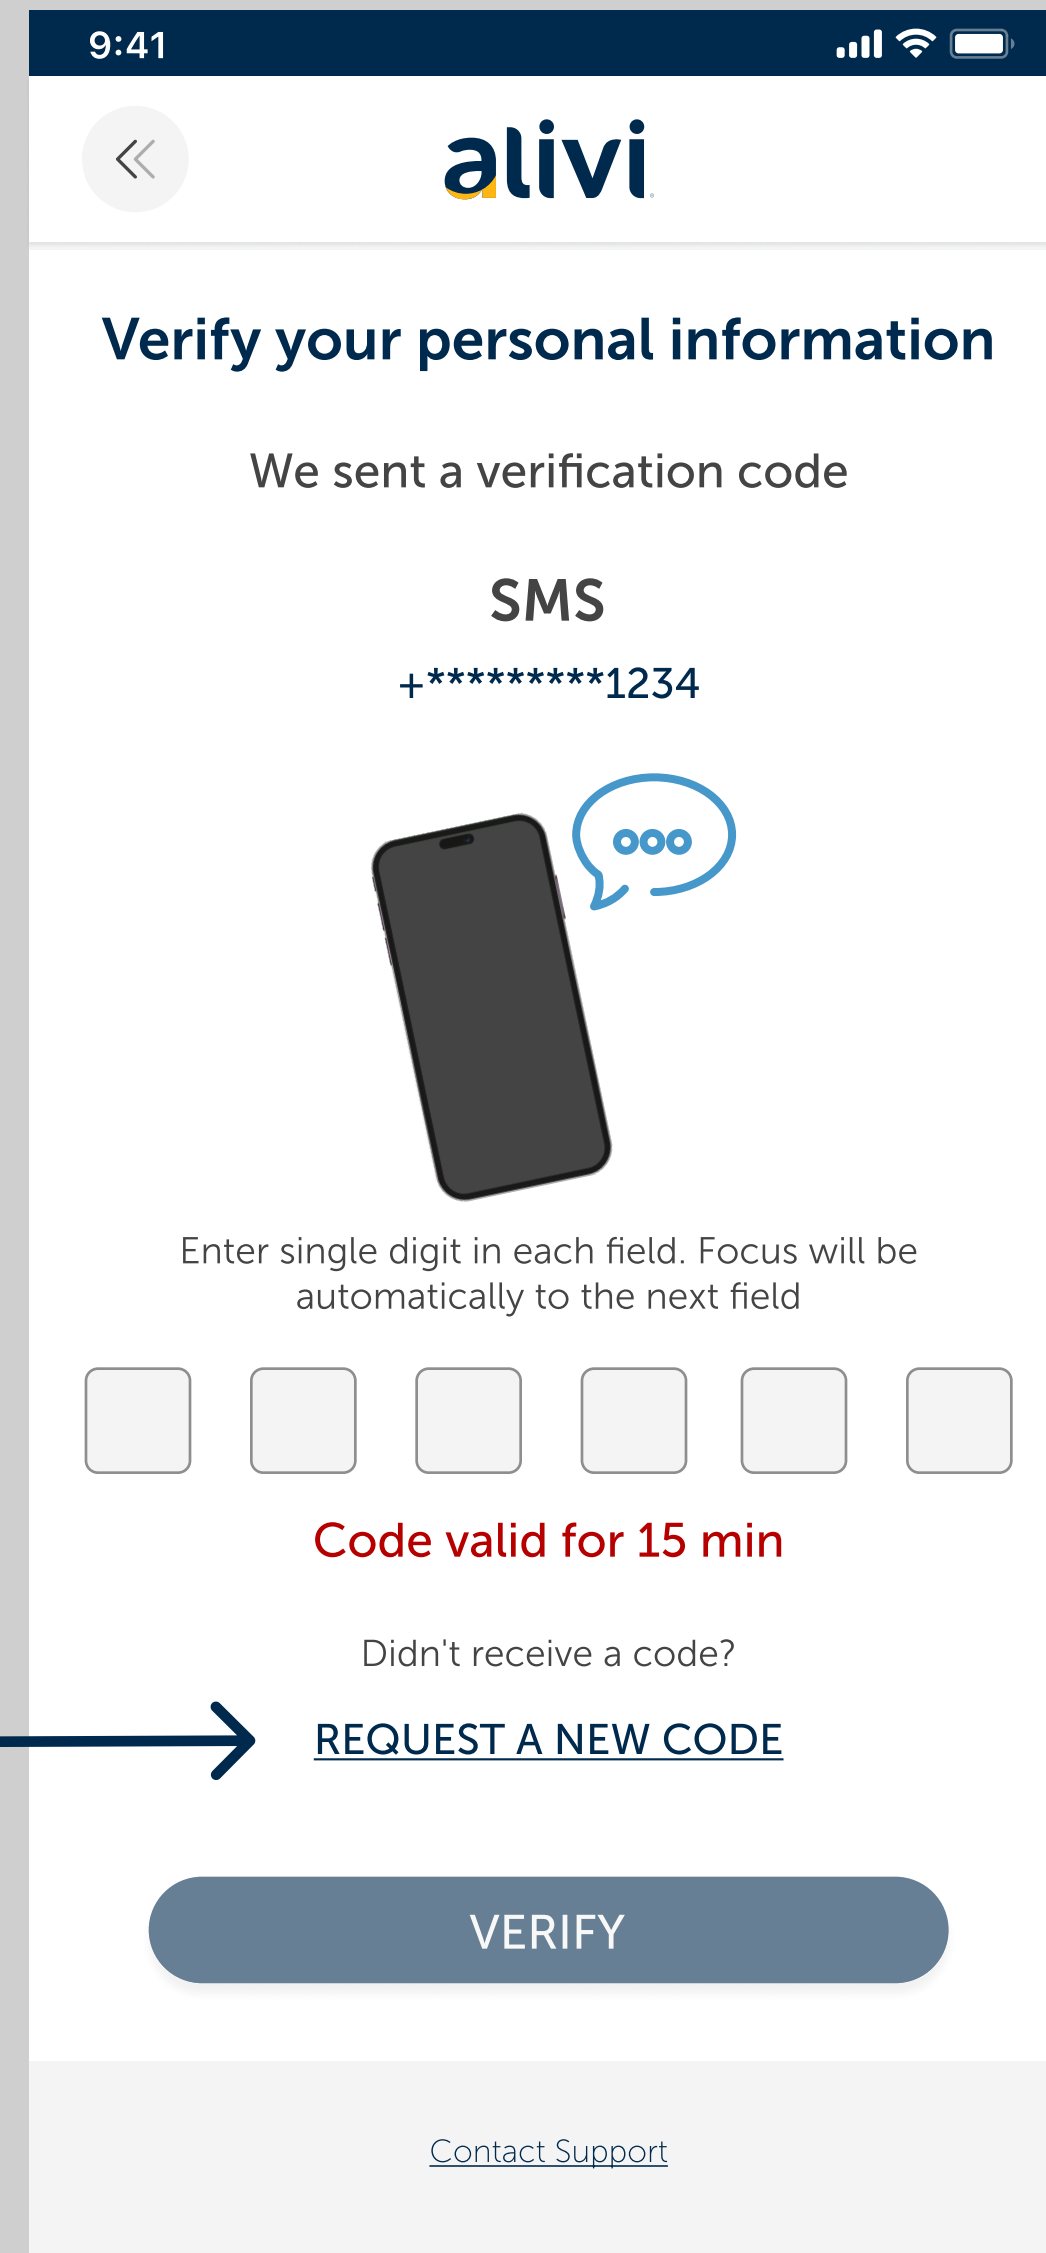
9:41

alivi

Verify your personal information

We sent a verification code

SMS

+*********1234

Enter single digit in each field. Focus will be automatically to the next field

Code valid for 15 min

Didn't receive a code?

REQUEST A NEW CODE

VERIFY

Contact Support